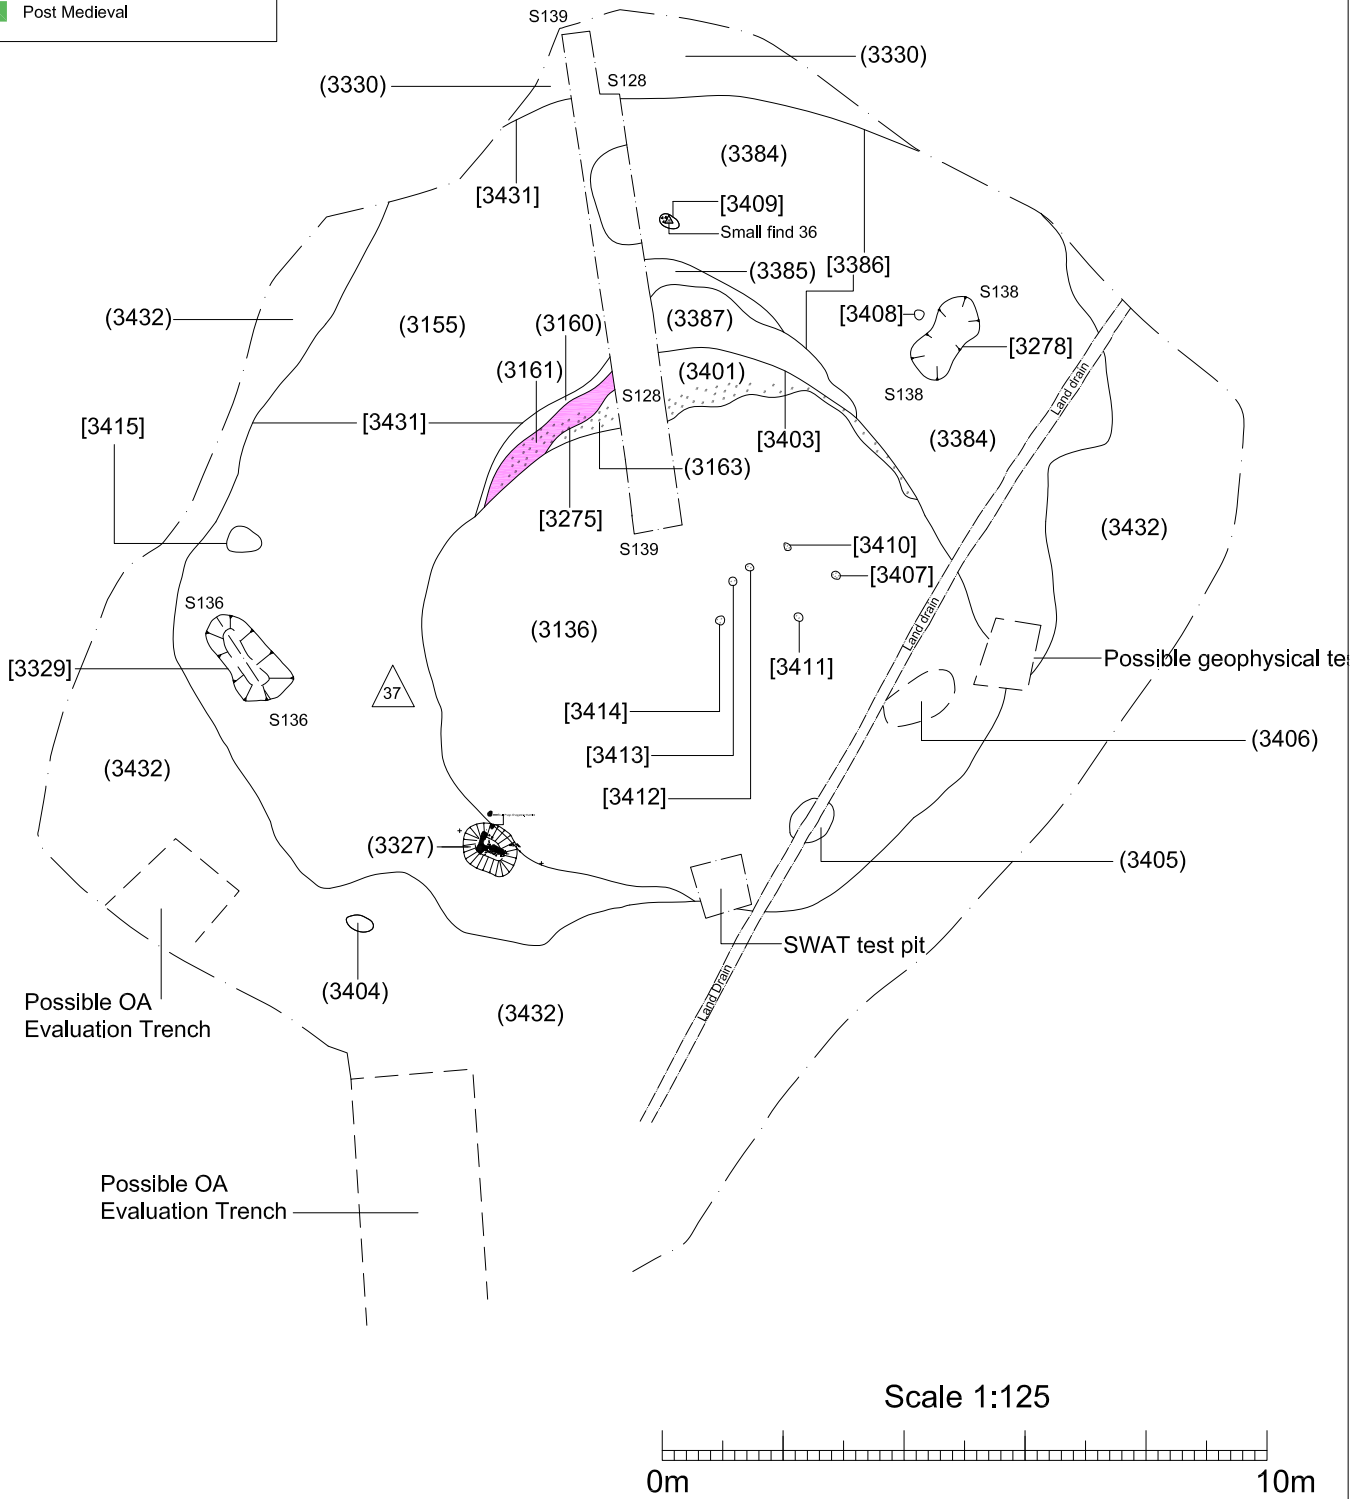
Post Medieval

S139
(3330)
(3330)
S128
(3384)
[3431]
[3409]
Small find 36
(3385)
[3386]
S138
(3432)
(3155)
(3160)
(3387)
[3408]
[3278]
(3161)
(3401)
S138
S128
[3415]
[3431]
[3403]
(3384)
(3163)
Land drain
[3275]
(3432)
S139
[3410]
[3407]
S136
(3136)
Land drain
Possible geophysical te
[3329]
[3411]
37
S136
[3414]
(3406)
(3432)
[3413]
[3412]
(3327)
(3405)
SWAT test pit
(3404)
Land Drain
Possible OA Evaluation Trench
(3432)
Possible OA Evaluation Trench
Scale 1:125
0m
10m